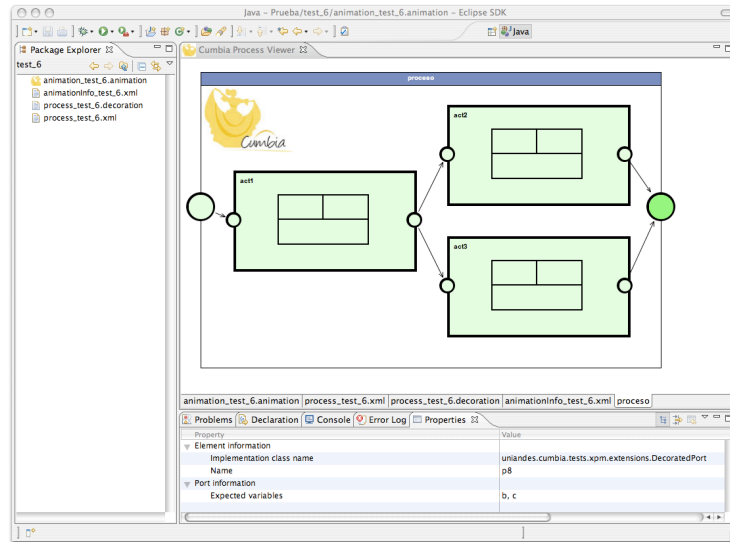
Java – Prueba/test_6/animation_test_6.animation – Eclipse SDK

Java

Package Explorer

test_6

animation_test_6.animation
animationInfo_test_6.xml
process_test_6.decoration
process_test_6.xml

Cumbia Process Viewer

proceso

Cumbia

act1

act2

act3

animation_test_6.animation | process_test_6.xml | process_test_6.decoration | animationInfo_test_6.xml | proceso

Problems | Declaration | Console | Error Log | Properties

| Property | Value |
|---|---|
| Element information | |
| Implementation class name | uniandes.cumbia.tests.xpm.extensions.DecoratedPort |
| Name | p8 |
| Port information | |
| Expected variables | b, c |